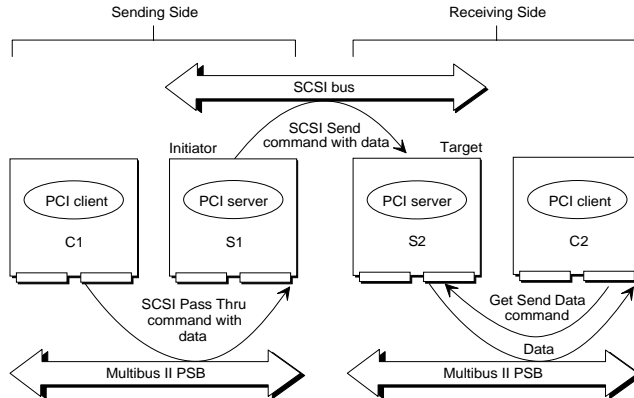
Sending Side

Receiving Side

SCSI bus

SCSI Send command with data

Initiator

Target

PCI client

C1

PCI server

S1

PCI server

S2

PCI client

C2

SCSI Pass Thru command with data

Get Send Data command

Data

Multibus II PSB

Multibus II PSB